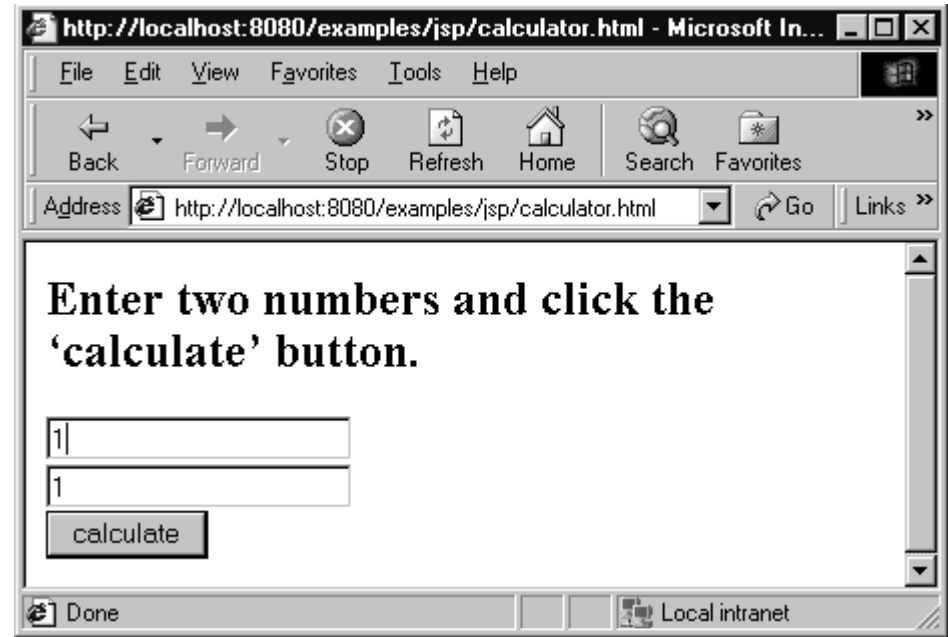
http://localhost:8080/examples/jsp/calculator.html - Microsoft In...

File Edit View Favorites Tools Help

Back Forward Stop Refresh Home Search Favorites

Address http://localhost:8080/examples/jsp/calculator.html Go Links »

Enter two numbers and click the 'calculate' button.

1

1

calculate

Done Local intranet